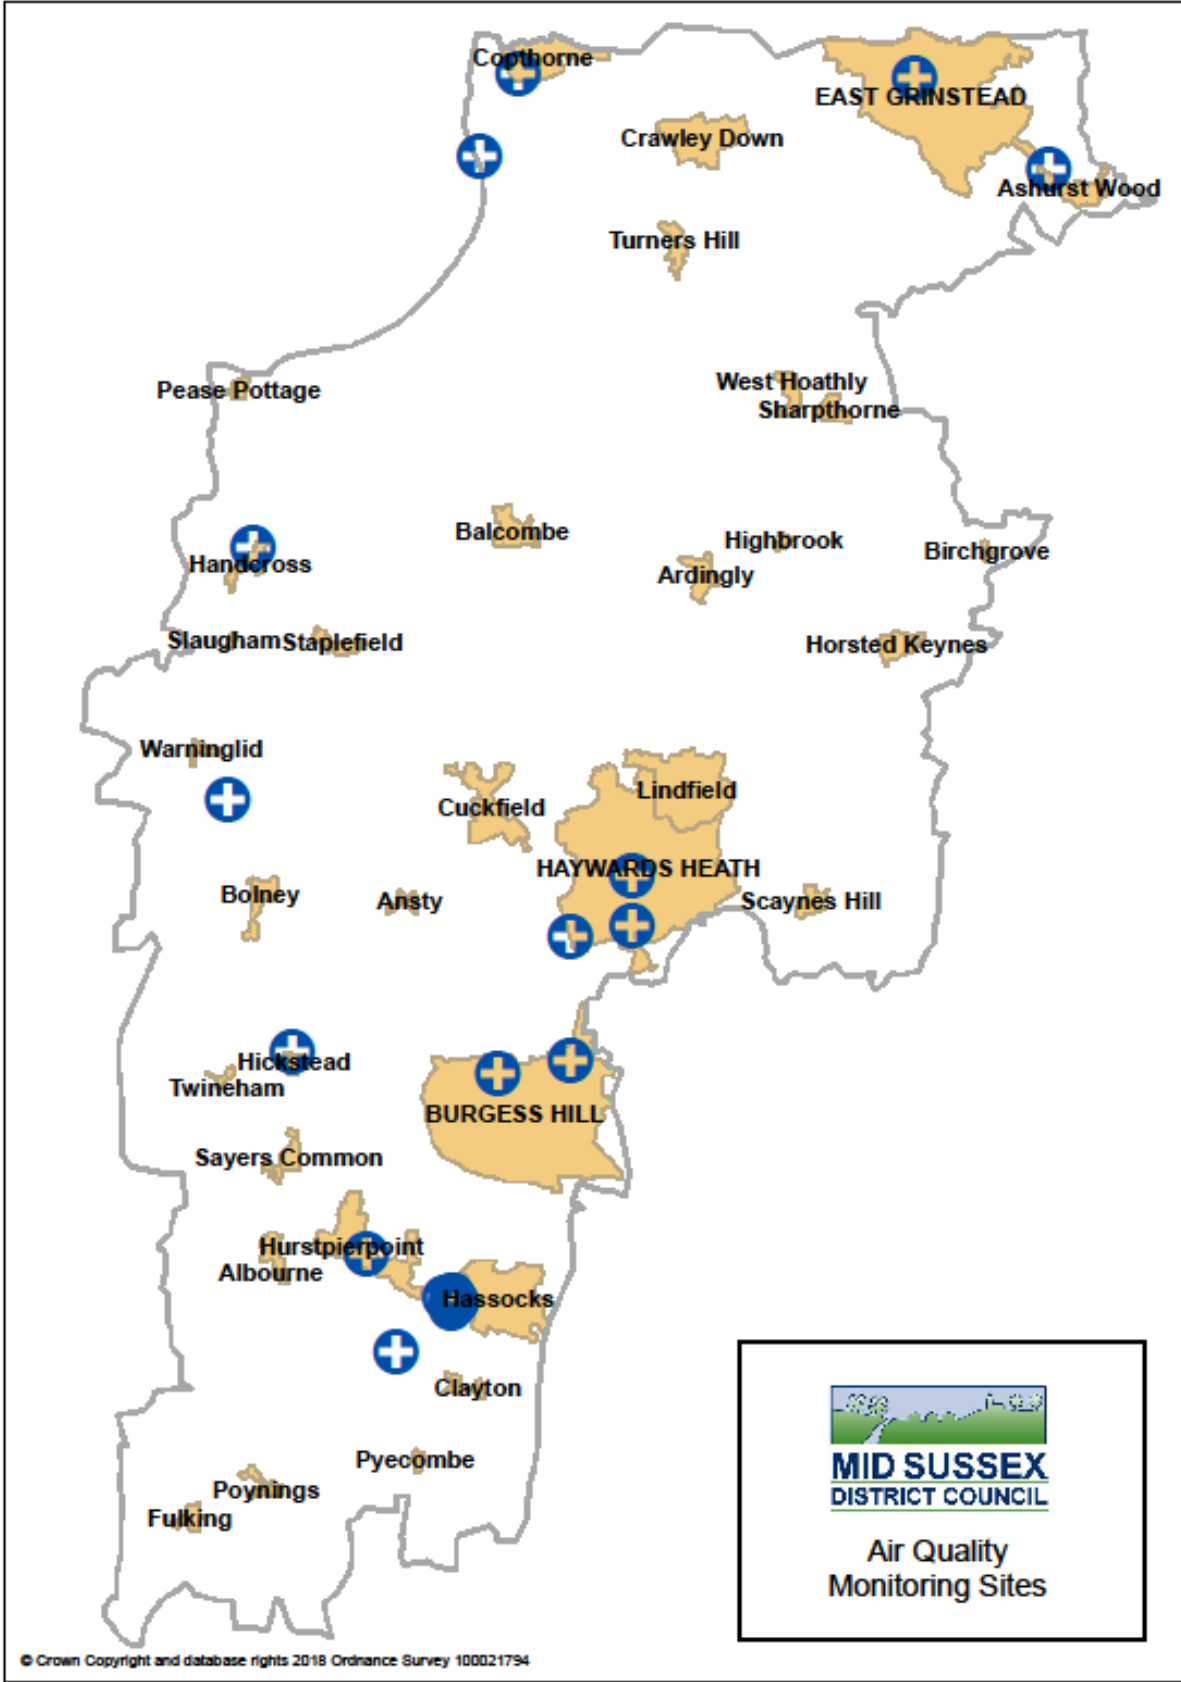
Copthorne
EAST GRINSTEAD
Crawley Down
Ashurst Wood
Turners Hill
Pease Pottage
West Hoathly
Sharpthorne
Balcombe
Highbrook
Birchgrove
Handcross
Ardingly
Slaugham Staplefield
Horsted Keynes
Warninglid
Lindfield
Cuckfield
HAYWARDS HEATH
Bolney
Ansty
Scaynes Hill
Hickstead
Twineham
BURGESS HILL
Sayers Common
Hurstpierpoint
Albourne
Hassocks
Clayton
Pyecombe
Poynings
Fulking

MID SUSSEX
DISTRICT COUNCIL

Air Quality
Monitoring Sites

© Crown Copyright and database rights 2018 Ordnance Survey 100021794